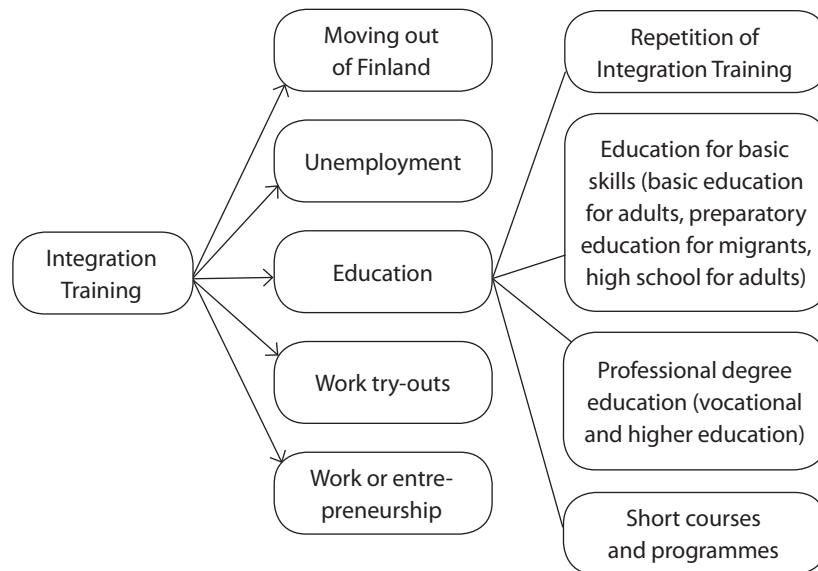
Integration Training

Moving out of Finland

Unemployment

Education

Work try-outs

Work or entrepreneurship

Repetition of Integration Training

Education for basic skills (basic education for adults, preparatory education for migrants, high school for adults)

Professional degree education (vocational and higher education)

Short courses and programmes